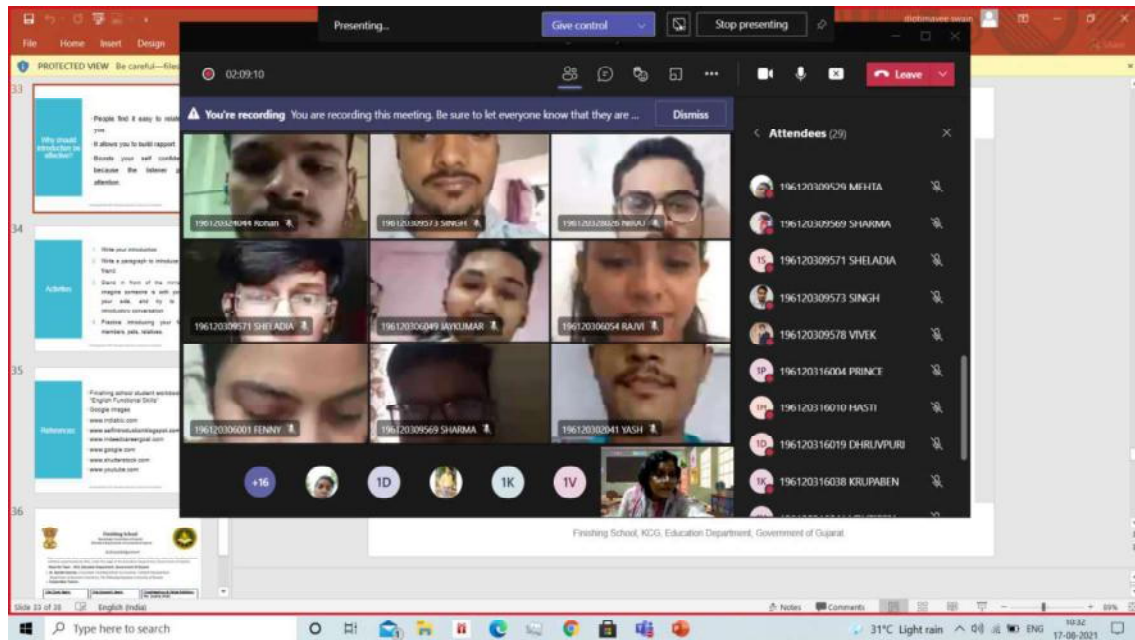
Presenting...
Give control
Stop presenting
File Home Insert Design
PROTECTED VIEW Be careful—file
02:09:10
Leave
You're recording You are recording this meeting. Be sure to let everyone know that they are ...
Dismiss
Attendees (29)
196120309529 MEHTA
196120309569 SHARMA
196120309571 SHELADIA
196120309573 SINGH
196120309578 VIVEK
196120316004 PRINCE
196120316010 HASTI
196120316019 DHRUVPURI
196120316038 KRUPABEN
33
Why should introduction be effective?
People find it easy to relate you.
It allows you to build rapport
Boosts your self confidence because the listener attention
34
Activities
Write your introduction
Write a paragraph to introduce friend
Stand in front of the mirror imagine someone is with you your side, and try to introductory conversation
Practise introducing your members, pets, relatives
35
References
Finishing school student workbook "English Functional Skills"
Google images
www.indiatic.com
www.selfintroduction.blogspot.com
www.indeedcareerguid.com
www.google.com
www.shutterstock.com
www.youtube.com
36
Finishing School
Acknowledgement
196120324044 Ronan
196120309573 SINGH
196120328026 NIRAV
196120309571 SHELADIA
196120306049 JAYKUMAR
196120306054 RAJVI
196120306001 FENNY
196120309569 SHARMA
196120302041 YASH
+16
1D
1K
1V
Finishing School, KCG, Education Department, Government of Gujarat
Slide 33 of 38
English (India)
Notes
Comments
Type here to search
31°C Light rain
ENG
10:32
17-08-2021